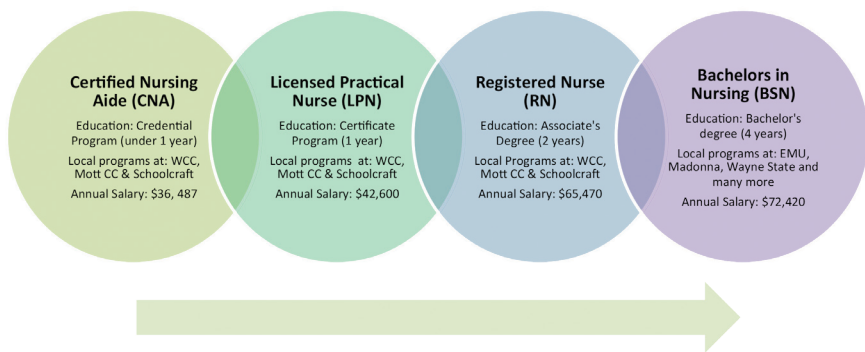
Certified Nursing Aide (CNA)

Education: Credential Program (under 1 year)

Local programs at: WCC, Mott CC & Schoolcraft

Annual Salary: $36, 487

Licensed Practical Nurse (LPN)

Education: Certificate Program (1 year)

Local programs at: WCC, Mott CC & Schoolcraft

Annual Salary: $42,600

Registered Nurse (RN)

Education: Associate's Degree (2 years)

Local Programs at: WCC, Mott CC & Schoolcraft

Annual Salary: $65,470

Bachelors in Nursing (BSN)

Education: Bachelor's degree (4 years)

Local programs at: EMU, Madonna, Wayne State and many more

Annual Salary: $72,420